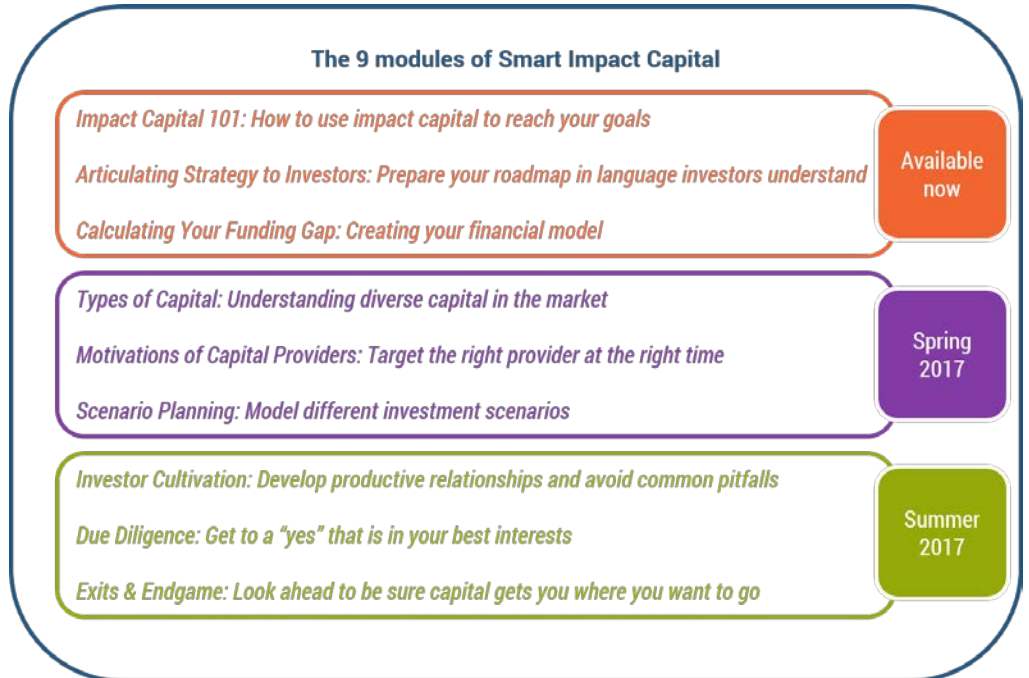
The 9 modules of Smart Impact Capital

Impact Capital 101: How to use impact capital to reach your goals

Articulating Strategy to Investors: Prepare your roadmap in language investors understand

Calculating Your Funding Gap: Creating your financial model

Available now

Types of Capital: Understanding diverse capital in the market

Motivations of Capital Providers: Target the right provider at the right time

Scenario Planning: Model different investment scenarios

Spring 2017

Investor Cultivation: Develop productive relationships and avoid common pitfalls

Due Diligence: Get to a "yes" that is in your best interests

Exits & Endgame: Look ahead to be sure capital gets you where you want to go

Summer 2017